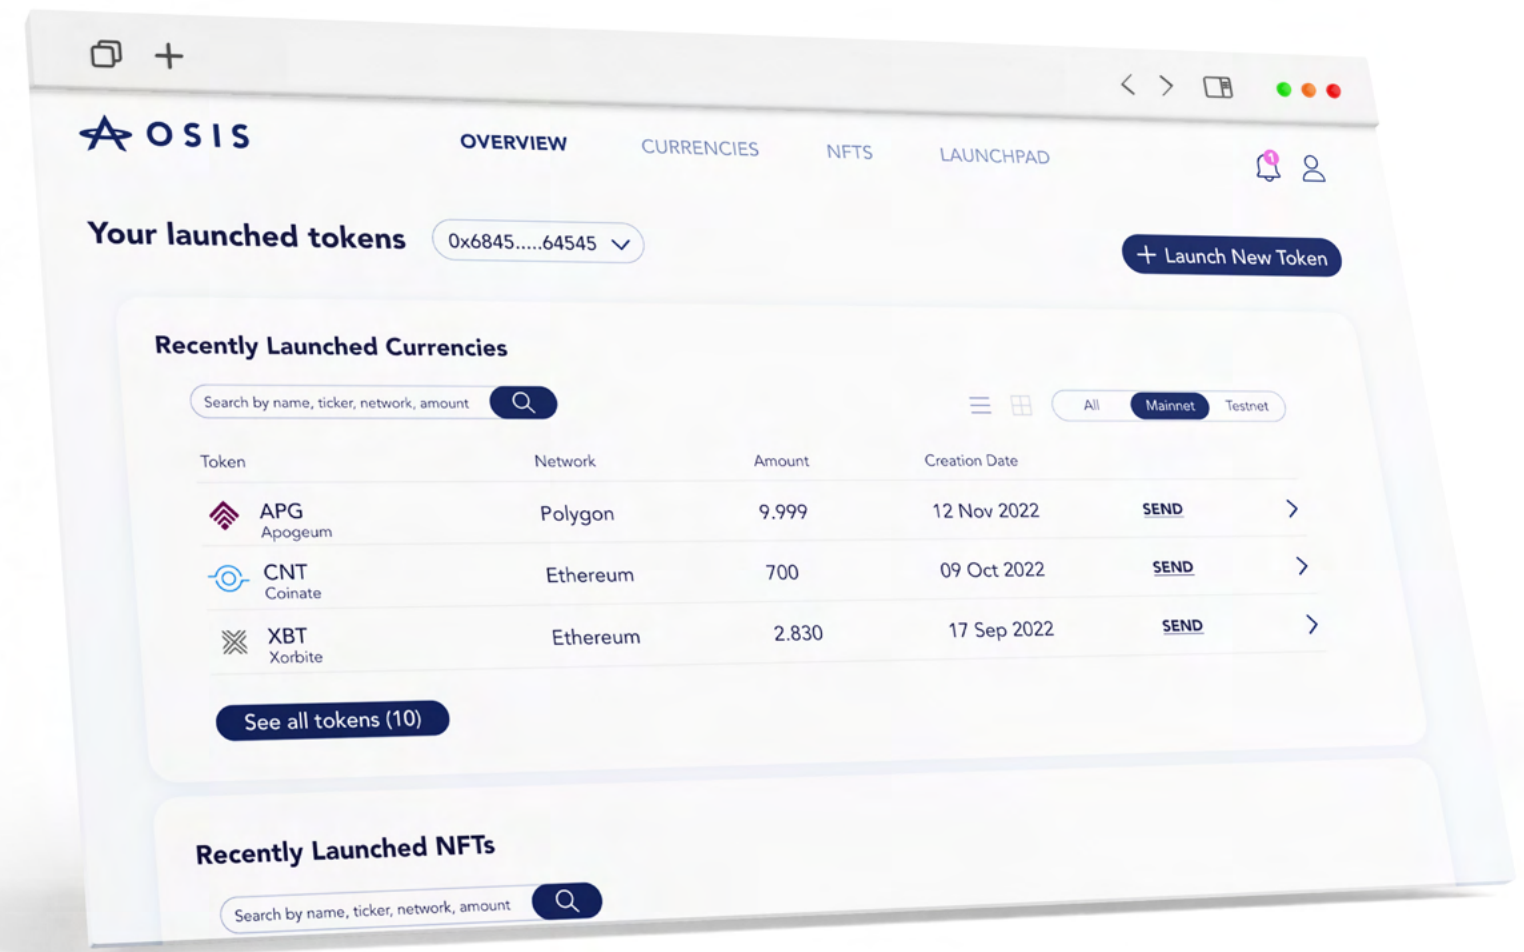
OSIS

OVERVIEW CURRENCIES NFTS LAUNCHPAD

Your launched tokens 0x6845.....64545

+ Launch New Token

Recently Launched Currencies

Search by name, ticker, network, amount

All Mainnet Testnet

| Token | Network | Amount | Creation Date | | |
|---|---|---|---|---|---|
| APG Apogeum | Polygon | 9.999 | 12 Nov 2022 | SEND | > |
| CNT Coinate | Ethereum | 700 | 09 Oct 2022 | SEND | > |
| XBT Xorbite | Ethereum | 2.830 | 17 Sep 2022 | SEND | > |

See all tokens (10)

Recently Launched NFTs

Search by name, ticker, network, amount